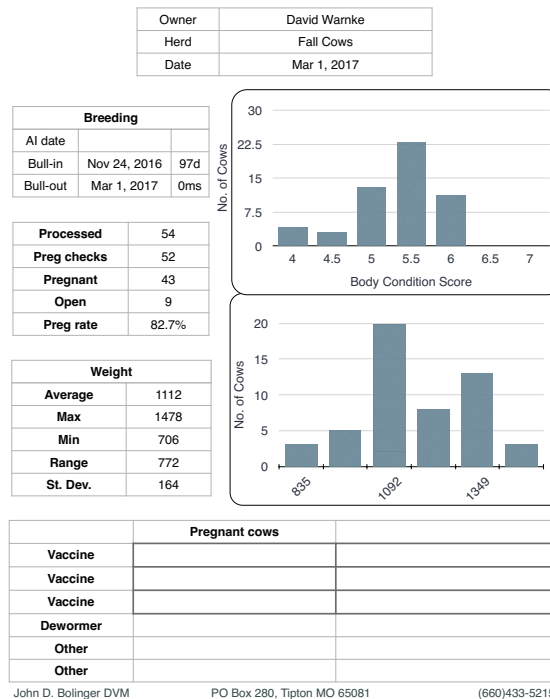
| Owner | David Warnke |
|---|---|
| Herd | Fall Cows |
| Date | Mar 1, 2017 |

| Breeding | | |
|---|---|---|
| AI date | | |
| Bull-in | Nov 24, 2016 | 97d |
| Bull-out | Mar 1, 2017 | 0ms |

| Processed | 54 |
|---|---|
| Preg checks | 52 |
| Pregnant | 43 |
| Open | 9 |
| Preg rate | 82.7% |

| Weight | |
|---|---|
| Average | 1112 |
| Max | 1478 |
| Min | 706 |
| Range | 772 |
| St. Dev. | 164 |

No. of Cows
30
22.5
15
7.5
0
4 4.5 5 5.5 6 6.5 7
Body Condition Score

No. of Cows
20
15
10
5
0
835 1092 1349

| | Pregnant cows | |
|---|---|---|
| Vaccine | | |
| Vaccine | | |
| Vaccine | | |
| Dewormer | | |
| Other | | |
| Other | | |

John D. Bolinger DVM PO Box 280, Tipton MO 65081 (660)433-521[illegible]